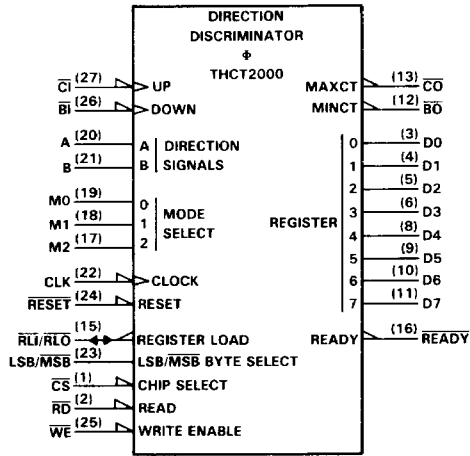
DIRECTION
DISCRIMINATOR
Φ
THCT2000

$\overline{CI}$ (27) UP
$\overline{BI}$ (26) DOWN
A (20) A DIRECTION
B (21) B SIGNALS
M0 (19) 0 MODE
M1 (18) 1 SELECT
M2 (17) 2
CLK (22) CLOCK
$\overline{RESET}$ (24) RESET
$\overline{RLI}/\overline{RLO}$ (15) REGISTER LOAD
LSB/$\overline{MSB}$ (23) LSB/$\overline{MSB}$ BYTE SELECT
$\overline{CS}$ (1) CHIP SELECT
$\overline{RD}$ (2) READ
$\overline{WE}$ (25) WRITE ENABLE

MAXCT (13) $\overline{CO}$
MINCT (12) $\overline{BO}$
REGISTER
0 (3) D0
1 (4) D1
2 (5) D2
3 (6) D3
4 (8) D4
5 (9) D5
6 (10) D6
7 (11) D7
READY (16) $\overline{READY}$